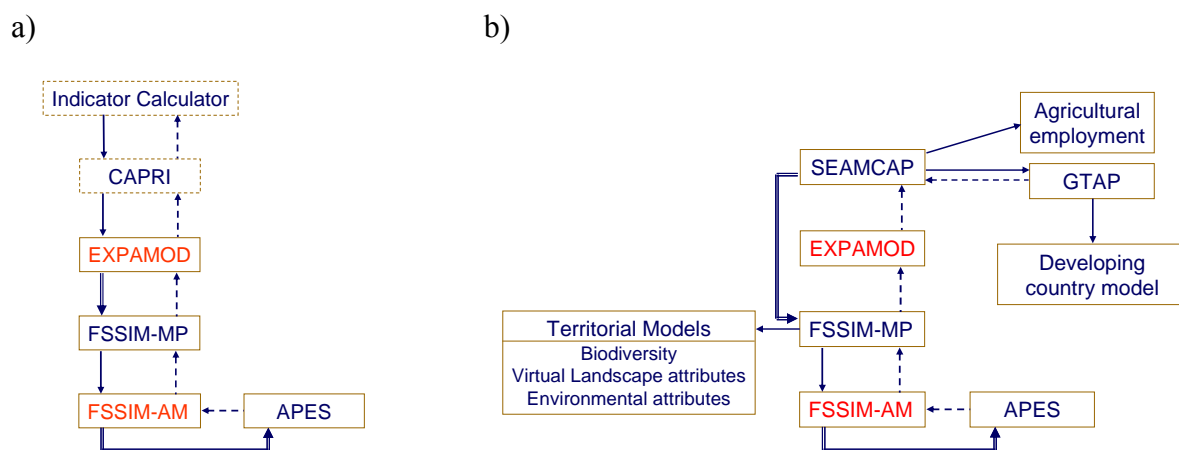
a)

Indicator Calculator

CAPRI

EXPAMOD

FSSIM-MP

FSSIM-AM

APES

b)

Agricultural employment

SEAMCAP

GTAP

EXPAMOD

Developing country model

Territorial Models
Biodiversity
Virtual Landscape attributes
Environmental attributes

FSSIM-MP

FSSIM-AM

APES